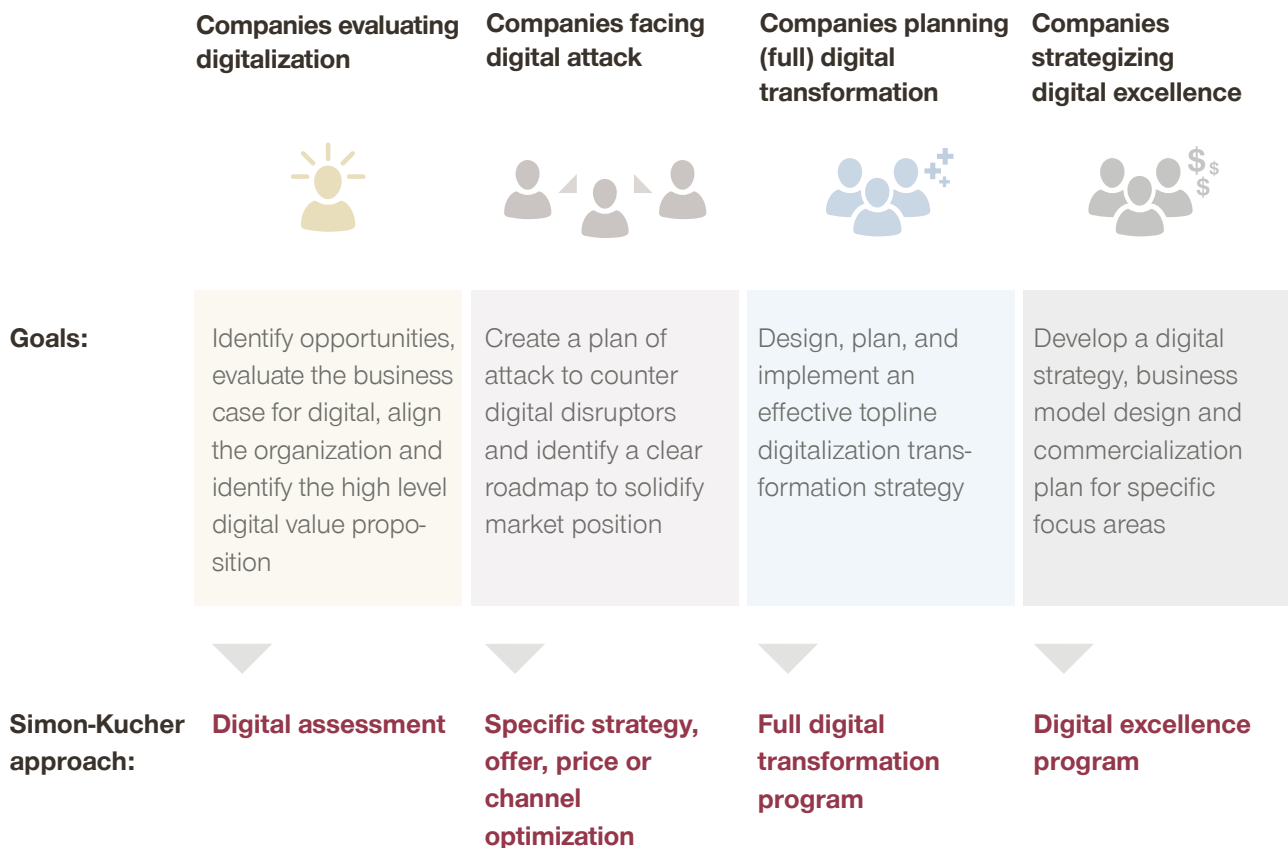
| | Companies evaluating digitalization | Companies facing digital attack | Companies planning (full) digital transformation | Companies strategizing digital excellence |
|---|---|---|---|---|
| Goals: | Identify opportunities, evaluate the business case for digital, align the organization and identify the high level digital value proposition | Create a plan of attack to counter digital disruptors and identify a clear roadmap to solidify market position | Design, plan, and implement an effective topline digitalization transformation strategy | Develop a digital strategy, business model design and commercialization plan for specific focus areas |
| Simon-Kucher approach: | Digital assessment | Specific strategy, offer, price or channel optimization | Full digital transformation program | Digital excellence program |